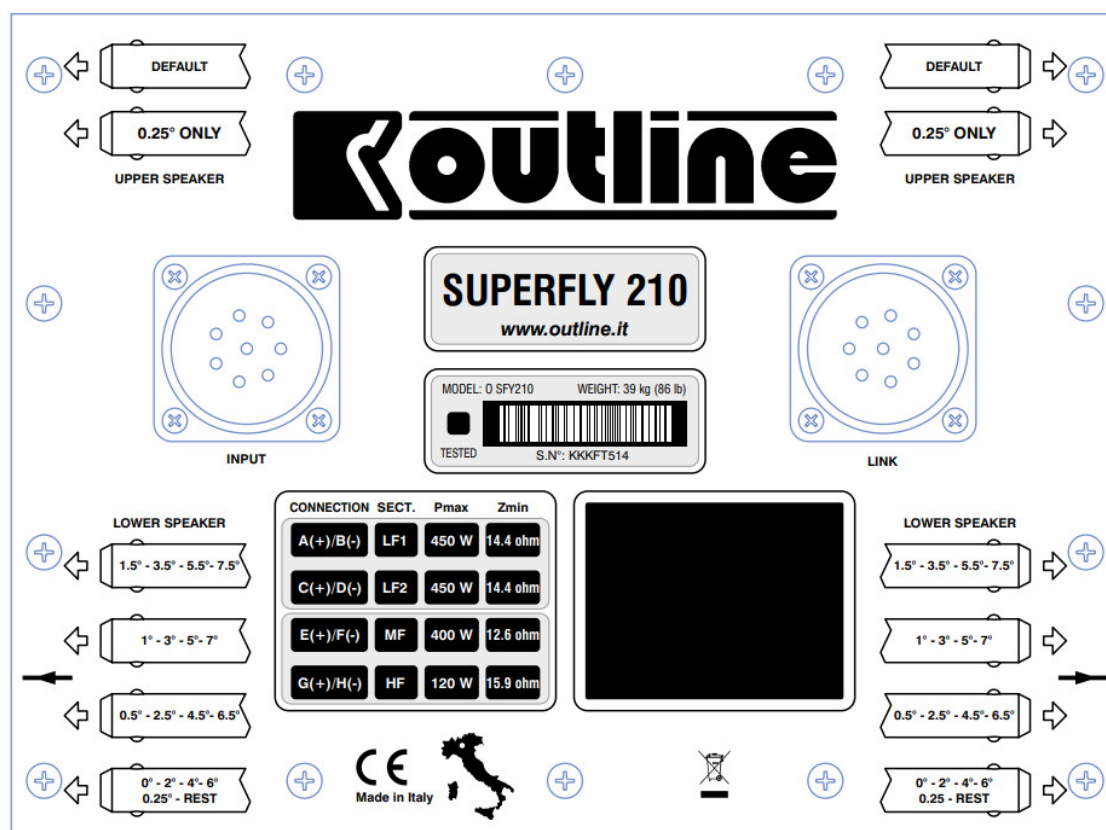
DEFAULT

0.25° ONLY

UPPER SPEAKER

DEFAULT

0.25° ONLY

UPPER SPEAKER

outline

SUPERFLY 210

www.outline.it

MODEL: O SFY210 WEIGHT: 39 kg (86 lb)

TESTED

S.N°: KKKFT514

INPUT

LINK

LOWER SPEAKER

1.5° - 3.5° - 5.5°- 7.5°

1° - 3° - 5°- 7°

0.5° - 2.5° - 4.5°- 6.5°

0° - 2° - 4°- 6°
0.25° - REST

| CONNECTION | SECT. | Pmax | Zmin |
|---|---|---|---|
| A(+)/B(-) | LF1 | 450 W | 14.4 ohm |
| C(+)/D(-) | LF2 | 450 W | 14.4 ohm |
| E(+)/F(-) | MF | 400 W | 12.6 ohm |
| G(+)/H(-) | HF | 120 W | 15.9 ohm |

LOWER SPEAKER

1.5° - 3.5° - 5.5°- 7.5°

1° - 3° - 5°- 7°

0.5° - 2.5° - 4.5°- 6.5°

0° - 2° - 4°- 6°
0.25 - REST

CE

Made in Italy